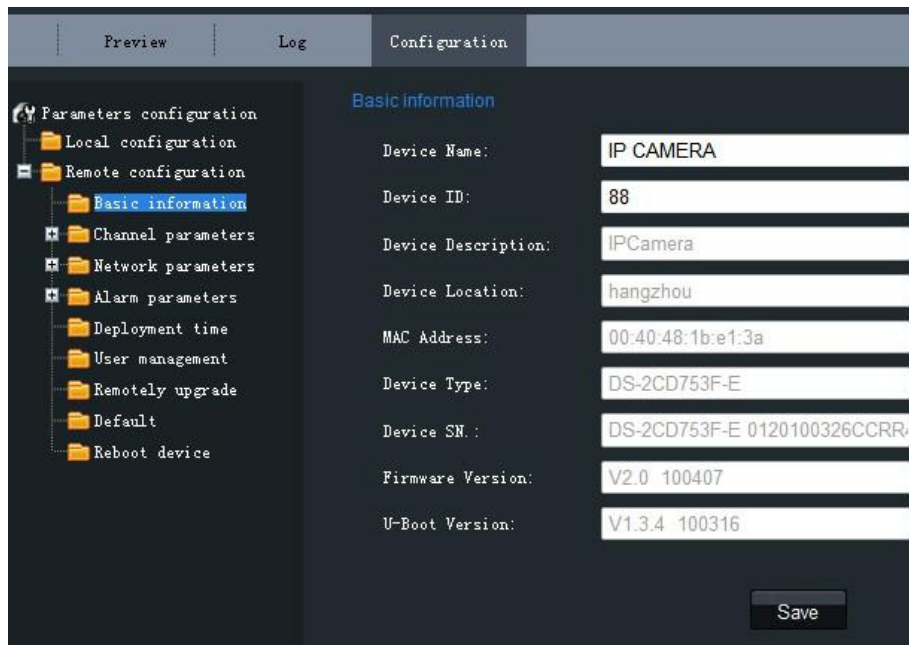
Preview | Log | Configuration

Parameters configuration
Local configuration
Remote configuration
Basic information
Channel parameters
Network parameters
Alarm parameters
Deployment time
User management
Remotely upgrade
Default
Reboot device

Basic information

Device Name: IP CAMERA
Device ID: 88
Device Description: IPCamera
Device Location: hangzhou
MAC Address: 00:40:48:1b:e1:3a
Device Type: DS-2CD753F-E
Device SN.: DS-2CD753F-E 0120100326CCRR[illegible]
Firmware Version: V2.0 100407
U-Boot Version: V1.3.4 100316

Save